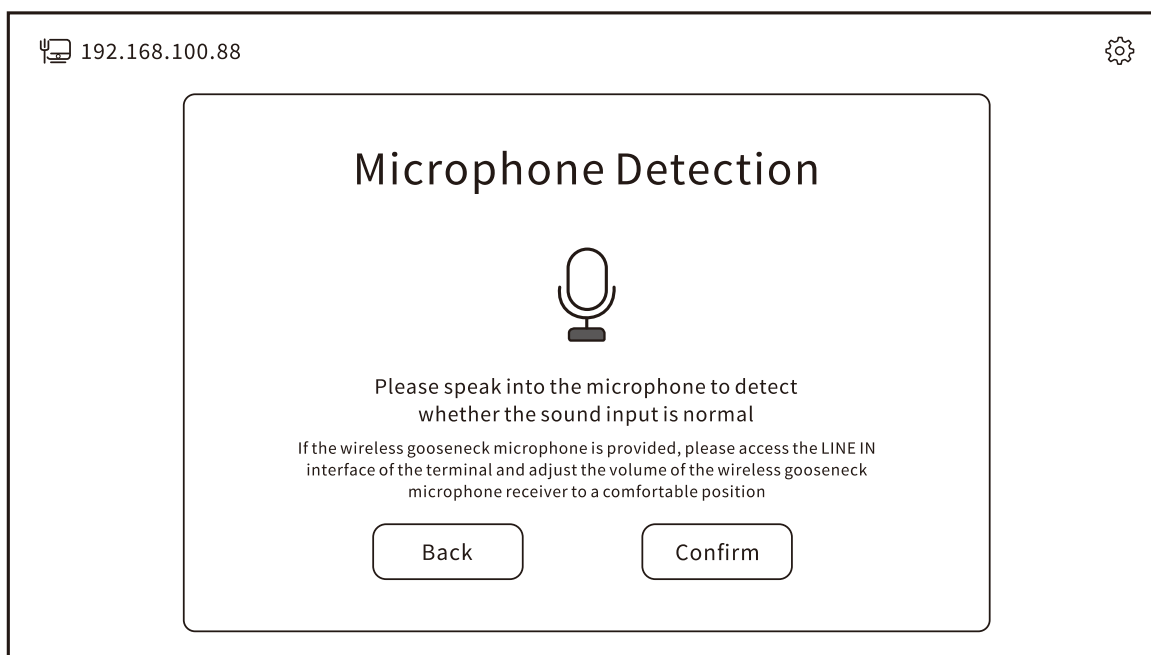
192.168.100.88

Microphone Detection

Please speak into the microphone to detect whether the sound input is normal

If the wireless gooseneck microphone is provided, please access the LINE IN interface of the terminal and adjust the volume of the wireless gooseneck microphone receiver to a comfortable position

Back

Confirm